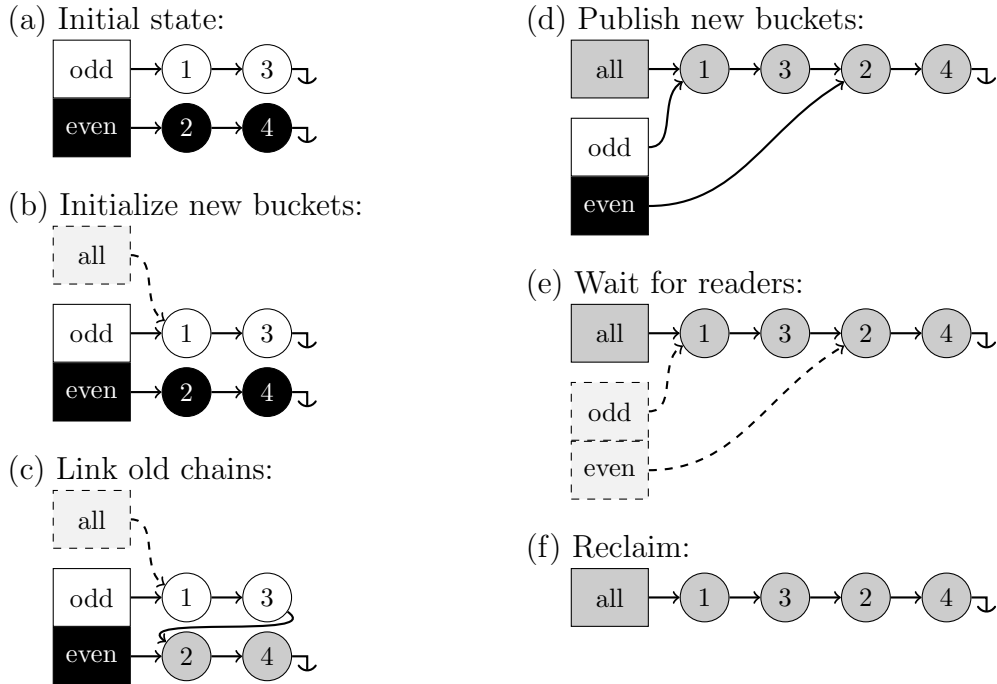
(a) Initial state:

odd 1 3

even 2 4

(b) Initialize new buckets:

all

odd 1 3

even 2 4

(c) Link old chains:

all

odd 1 3

even 2 4

(d) Publish new buckets:

all 1 3 2 4

odd

even

(e) Wait for readers:

all 1 3 2 4

odd

even

(f) Reclaim:

all 1 3 2 4